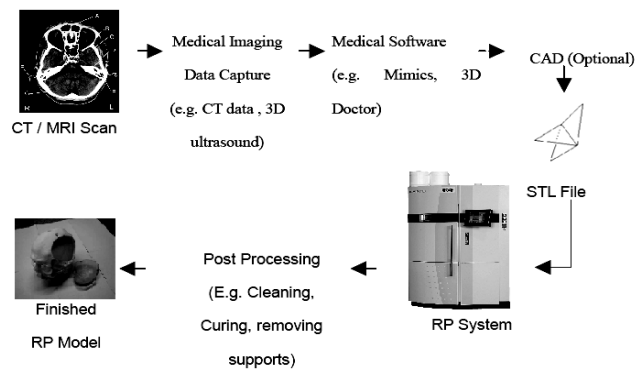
CT / MRI Scan

Medical Imaging Data Capture (e.g. CT data , 3D ultrasound)

Medical Software (e.g. Mimics, 3D Doctor)

CAD (Optional)

STL File

RP System

Post Processing (E.g. Cleaning, Curing, removing supports)

Finished RP Model